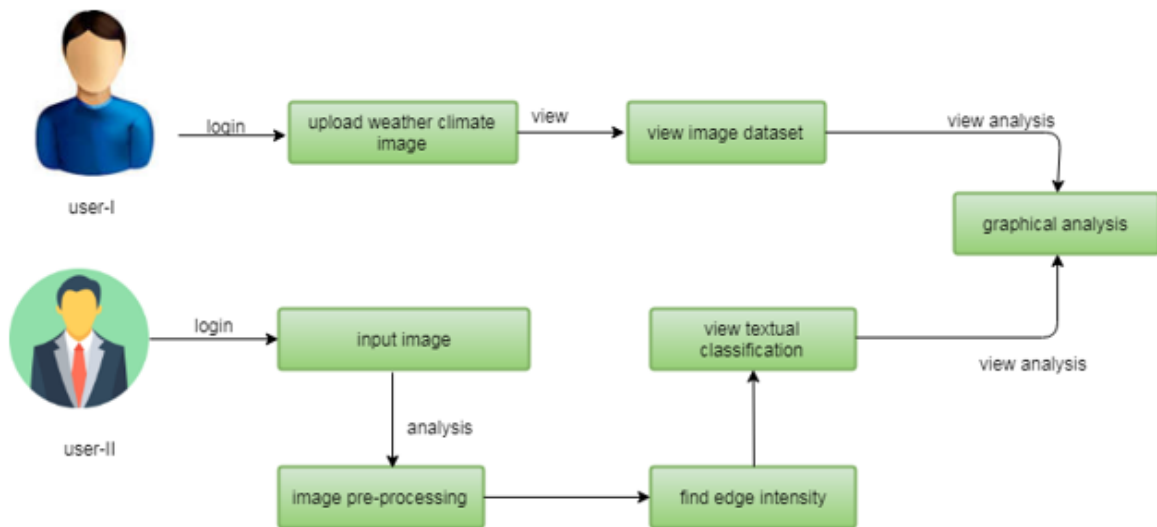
login

upload weather climate image

view

view image dataset

view analysis

user-I

graphical analysis

login

input image

view textual classification

view analysis

analysis

user-II

image pre-processing

find edge intensity